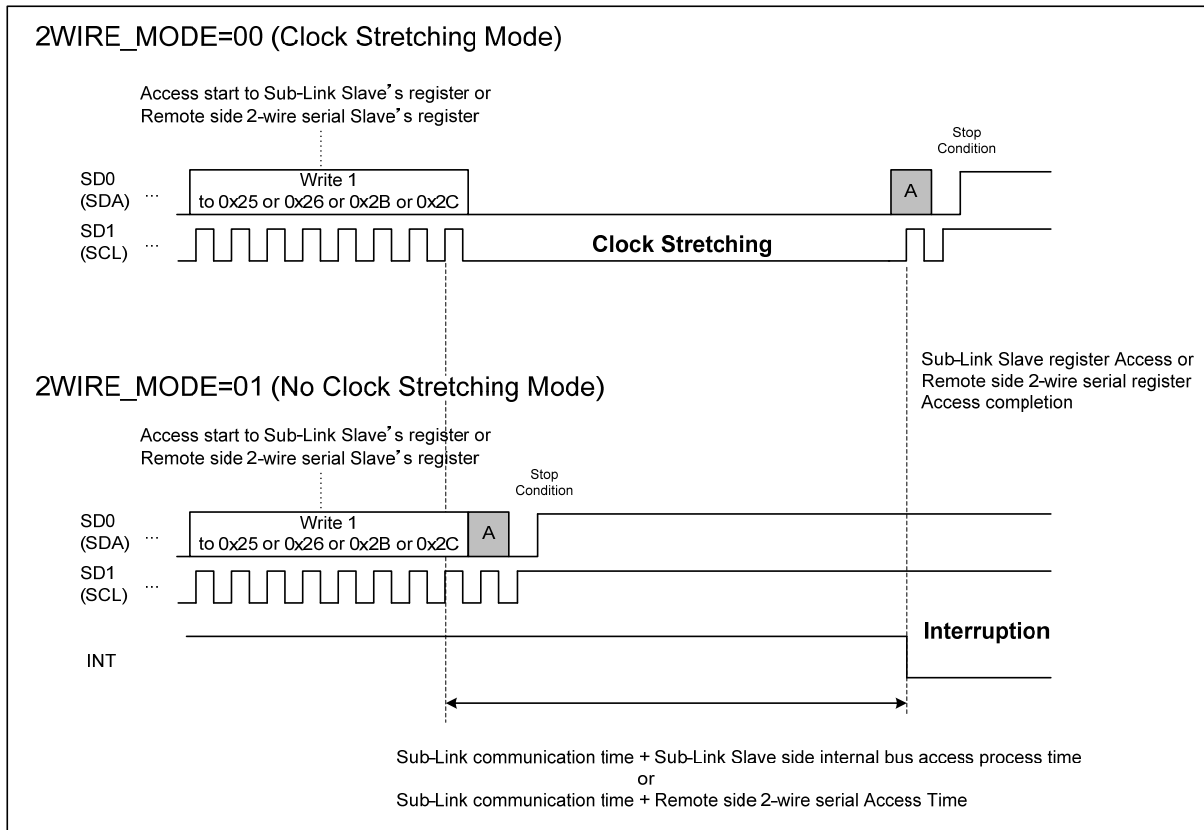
2WIRE_MODE=00 (Clock Stretching Mode)

Access start to Sub-Link Slave's register or Remote side 2-wire serial Slave's register

Stop Condition

SD0 (SDA) ···

Write 1 to 0x25 or 0x26 or 0x2B or 0x2C

A

SD1 (SCL) ···

Clock Stretching

Sub-Link Slave register Access or Remote side 2-wire serial register Access completion

2WIRE_MODE=01 (No Clock Stretching Mode)

Access start to Sub-Link Slave's register or Remote side 2-wire serial Slave's register

Stop Condition

SD0 (SDA) ···

Write 1 to 0x25 or 0x26 or 0x2B or 0x2C

A

SD1 (SCL) ···

Interruption

INT

Sub-Link communication time + Sub-Link Slave side internal bus access process time
or
Sub-Link communication time + Remote side 2-wire serial Access Time